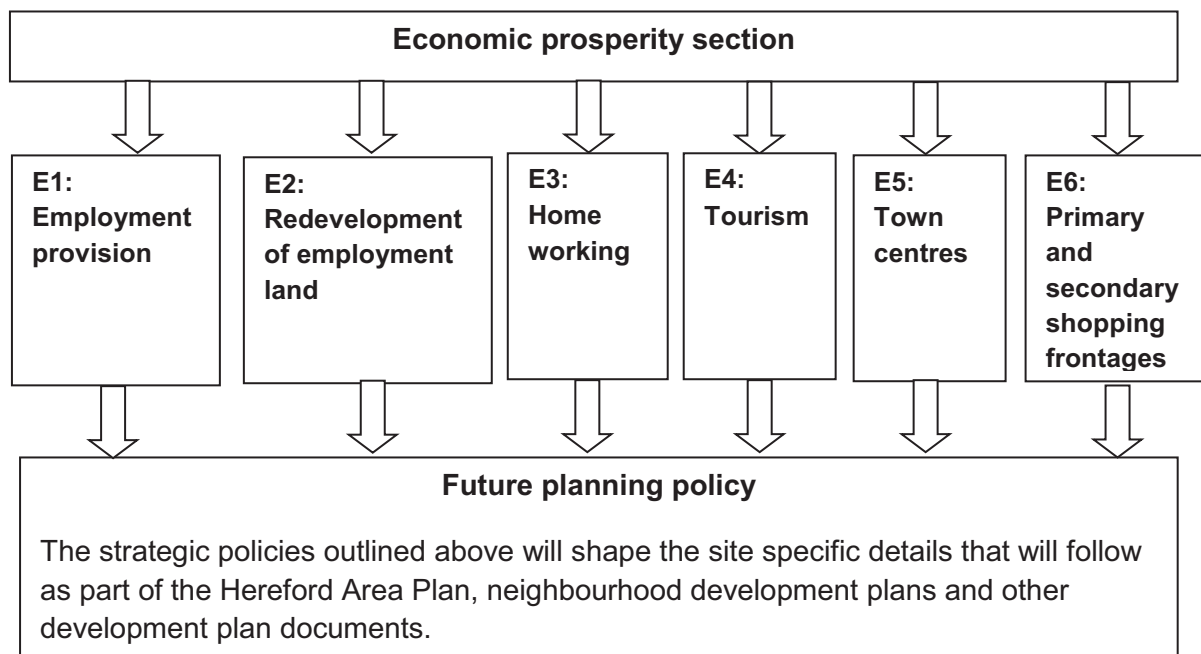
Economic prosperity section

E1: Employment provision

E2: Redevelopment of employment land

E3: Home working

E4: Tourism

E5: Town centres

E6: Primary and secondary shopping frontages

Future planning policy

The strategic policies outlined above will shape the site specific details that will follow as part of the Hereford Area Plan, neighbourhood development plans and other development plan documents.